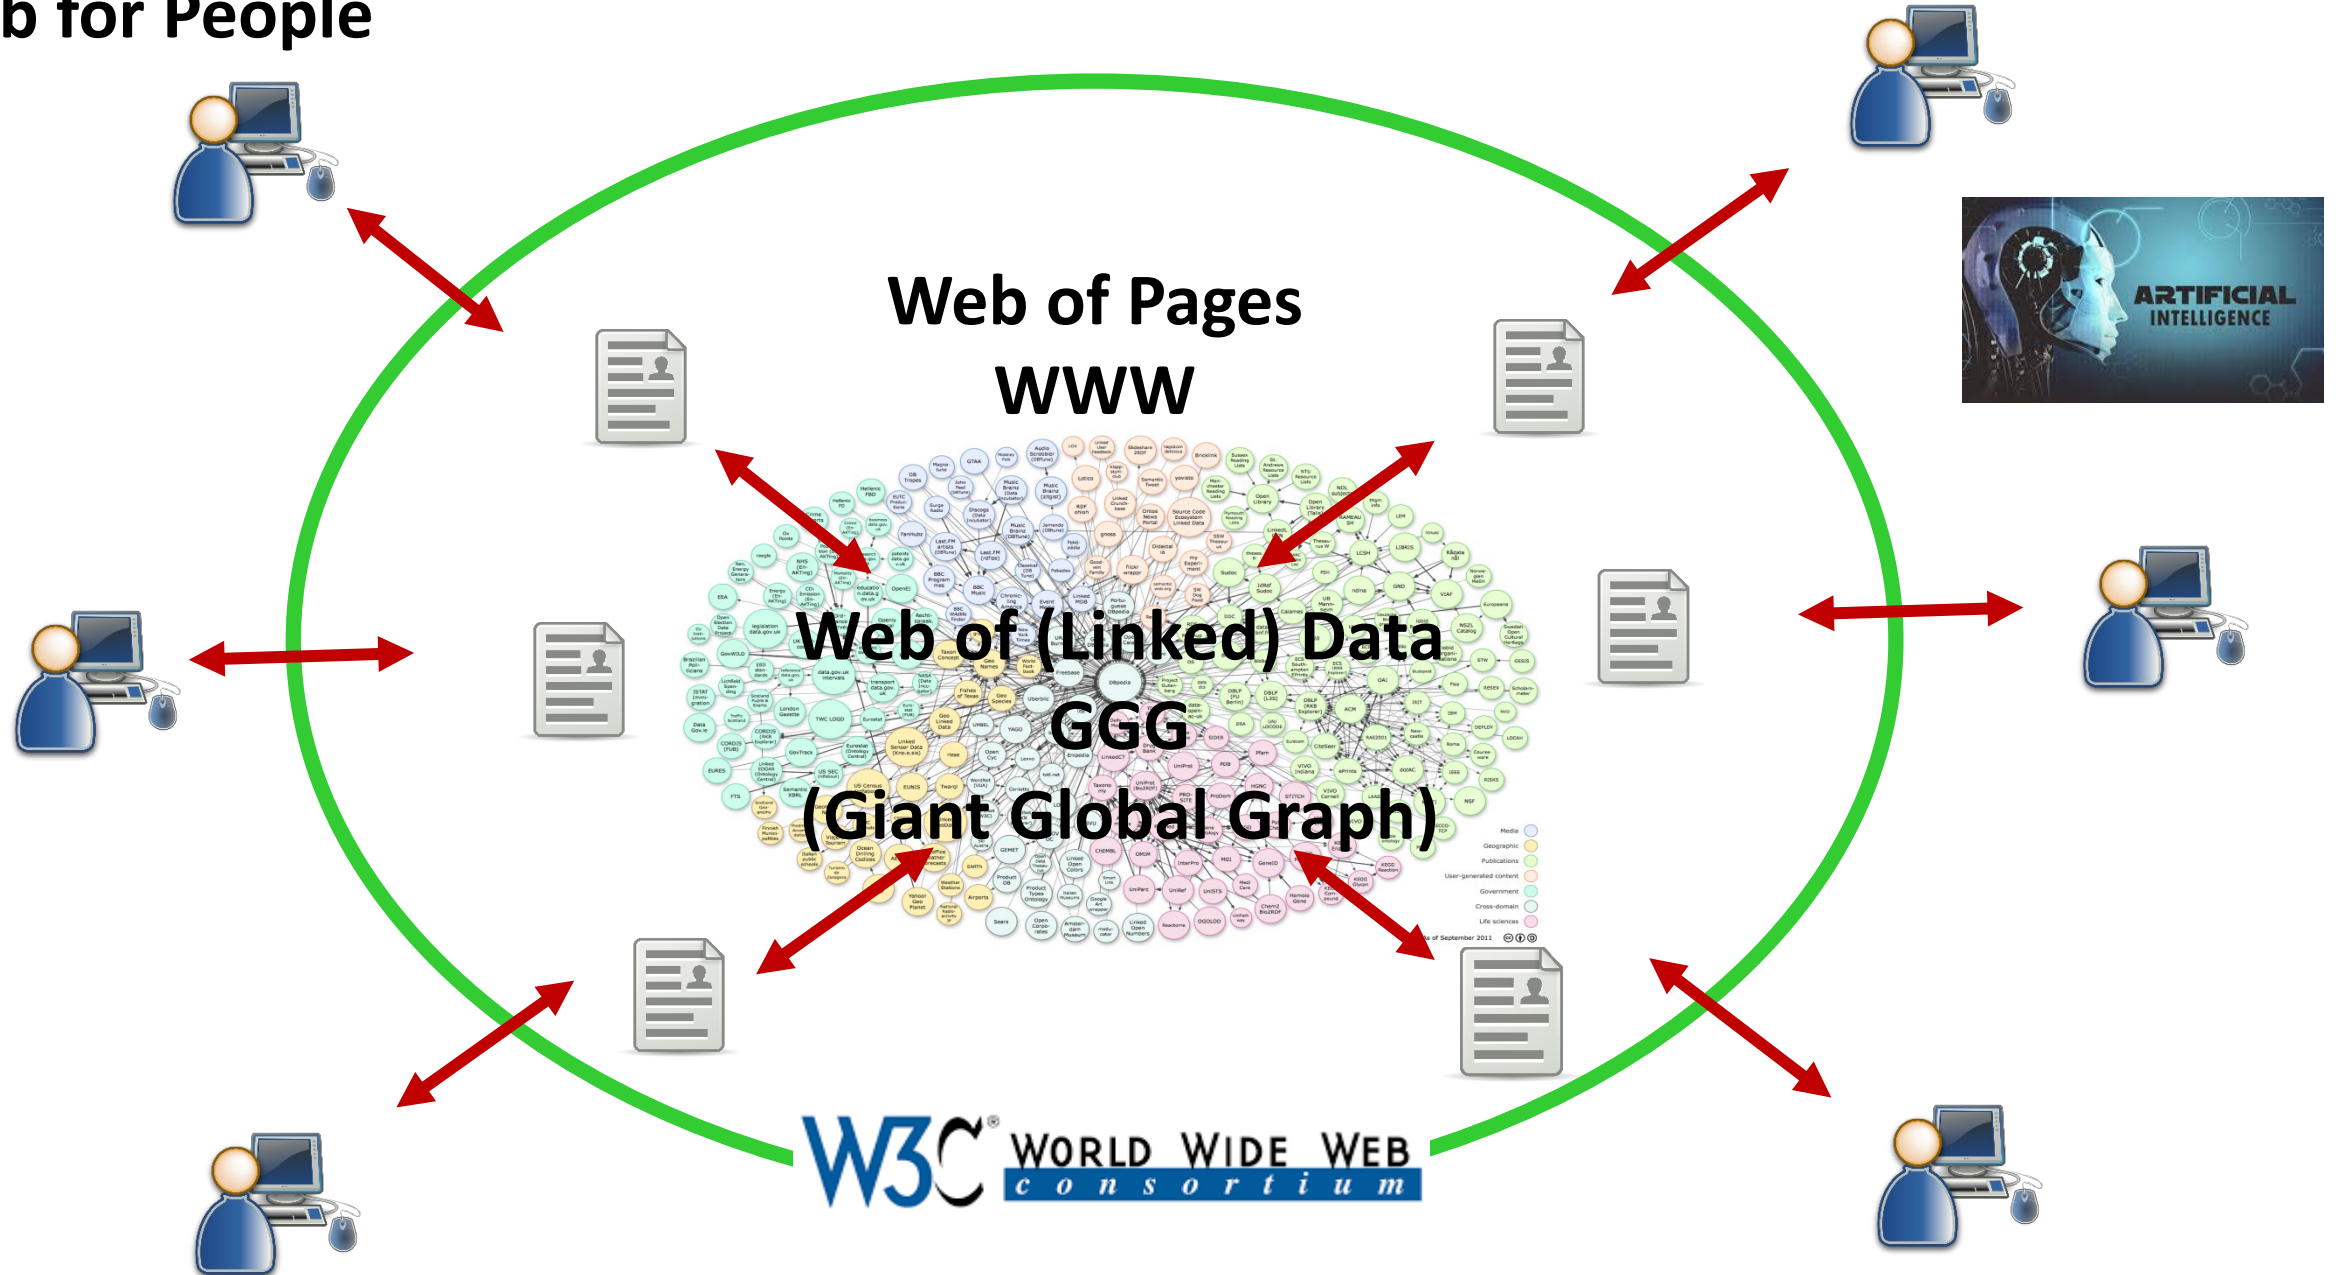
b for People

Web of Pages
WWW

ARTIFICIAL INTELLIGENCE

Web of (Linked) Data
GGG
(Giant Global Graph)

Media
Geographic
Publications
User-generated content
Government
Cross-domain
Life sciences

As of September 2011

W3C® WORLD WIDE WEB consortium